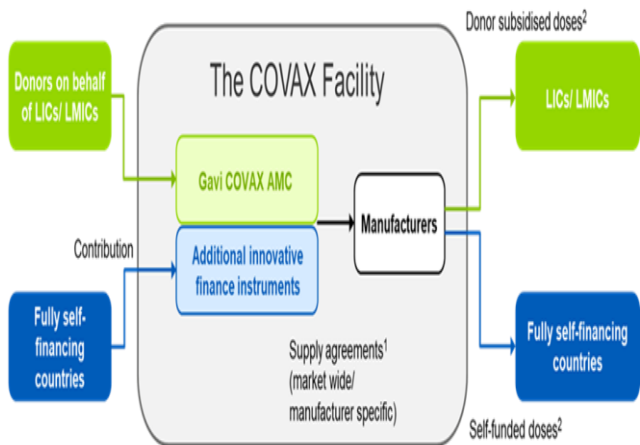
Donor subsidised doses$^2$

Donors on behalf of LICs/ LMICs

The COVAX Facility

LICs/ LMICs

Gavi COVAX AMC

Manufacturers

Contribution

Additional innovative finance instruments

Fully self-financing countries

Fully self-financing countries

Supply agreements$^1$ (market wide/ manufacturer specific)

Self-funded doses$^2$